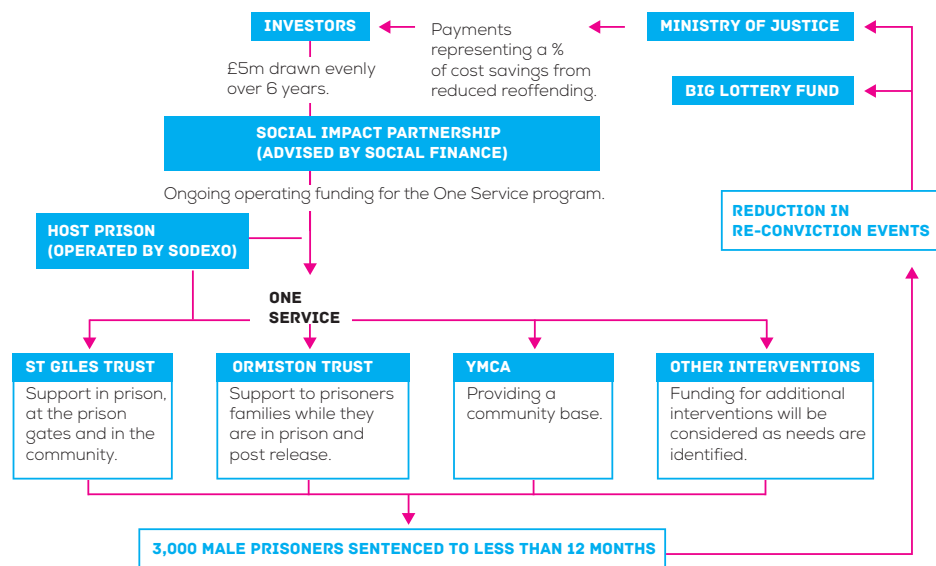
INVESTORS

Payments representing a % of cost savings from reduced reoffending.

MINISTRY OF JUSTICE

BIG LOTTERY FUND

£5m drawn evenly over 6 years.

SOCIAL IMPACT PARTNERSHIP
(ADVISED BY SOCIAL FINANCE)

Ongoing operating funding for the One Service program.

HOST PRISON
(OPERATED BY SODEXO)

REDUCTION IN
RE-CONVICTION EVENTS

ONE
SERVICE

ST GILES TRUST
Support in prison, at the prison gates and in the community.

ORMISTON TRUST
Support to prisoners families while they are in prison and post release.

YMCA
Providing a community base.

OTHER INTERVENTIONS
Funding for additional interventions will be considered as needs are identified.

3,000 MALE PRISONERS SENTENCED TO LESS THAN 12 MONTHS